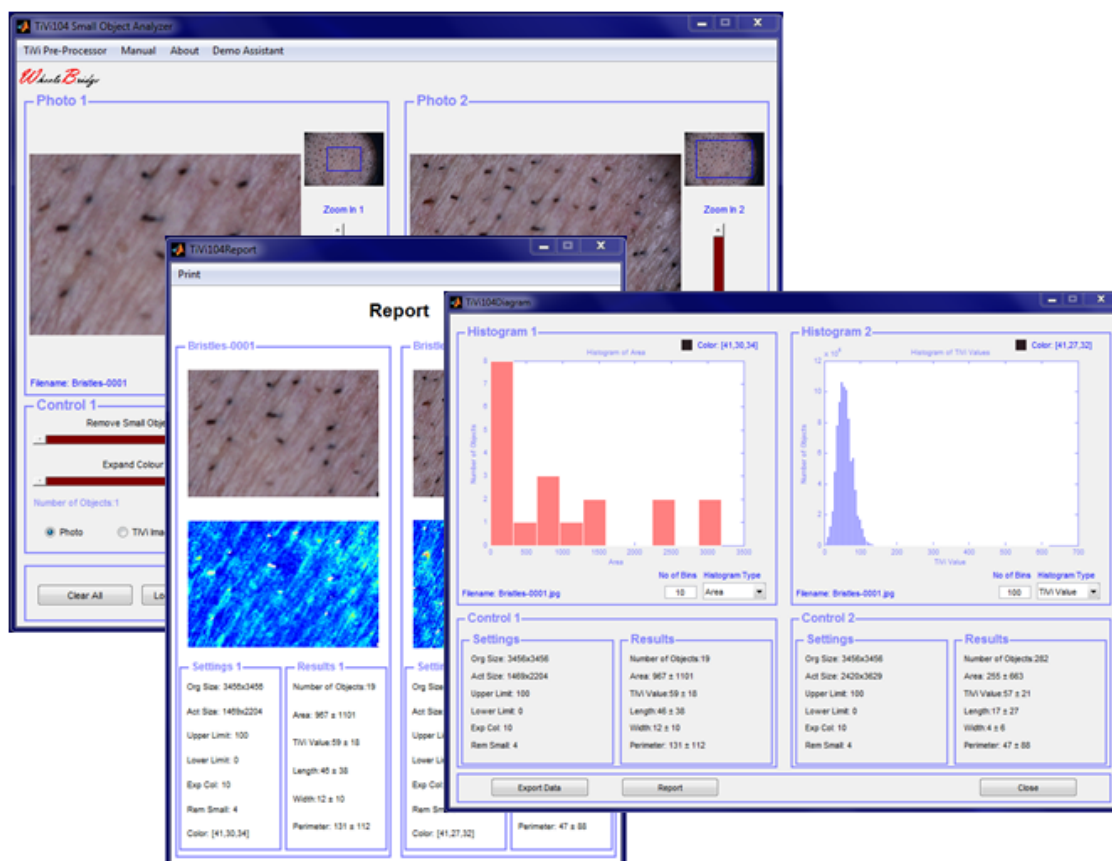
TiVi104 Small Object Analyzer

TiVi Pre-Processor Manual About Demo Assistant

WheelsBridge

Photo 1

Photo 2

Zoom in 1

Zoom in 2

Filename: Bristles-0001

Control 1

Remove Small Obje

Expand Colour

Number of Objects:1

Photo TiVi Ima

Clear All Lo

TiVi104Report

Print

Report

Bristles-0001

Bristle

Settings 1

Org Size: 3456x3456

Act Size: 1469x2204

Upper Limit: 100

Lower Limit: 0

Exp Col: 10

Rem Small: 4

Color: [41,30,34]

Results 1

Number of Objects:19

Area: 967 ± 1101

TiVi Value:59 ± 18

Length:46 ± 38

Width:12 ± 10

Perimeter: 131 ± 112

Setti

Org S

Act S

Uppe

Lowe

Exp C

Rem S

Color: [41,27,32]

Perimeter: 47 ± 88

TiVi104Diagram

Histogram 1

Color: [41,30,34]

Histogram of Area

Number of Objects

Area

Filename: Bristles-0001.jpg

No of Bins

10

Histogram Type

Area

Histogram 2

Color: [41,27,32]

Histogram of TiVi Values

Number of Objects

TiVi Value

Filename: Bristles-0001.jpg

No of Bins

100

Histogram Type

TiVi Value

Control 1

Settings

Org Size: 3456x3456

Act Size: 1469x2204

Upper Limit: 100

Lower Limit: 0

Exp Col: 10

Rem Small: 4

Results

Number of Objects:19

Area: 967 ± 1101

TiVi Value:59 ± 18

Length:46 ± 38

Width:12 ± 10

Perimeter: 131 ± 112

Control 2

Settings

Org Size: 3456x3456

Act Size: 2420x3629

Upper Limit: 100

Lower Limit: 0

Exp Col: 10

Rem Small: 4

Results

Number of Objects:282

Area: 255 ± 663

TiVi Value:57 ± 21

Length:17 ± 27

Width:4 ± 6

Perimeter: 47 ± 88

Export Data

Report

Close